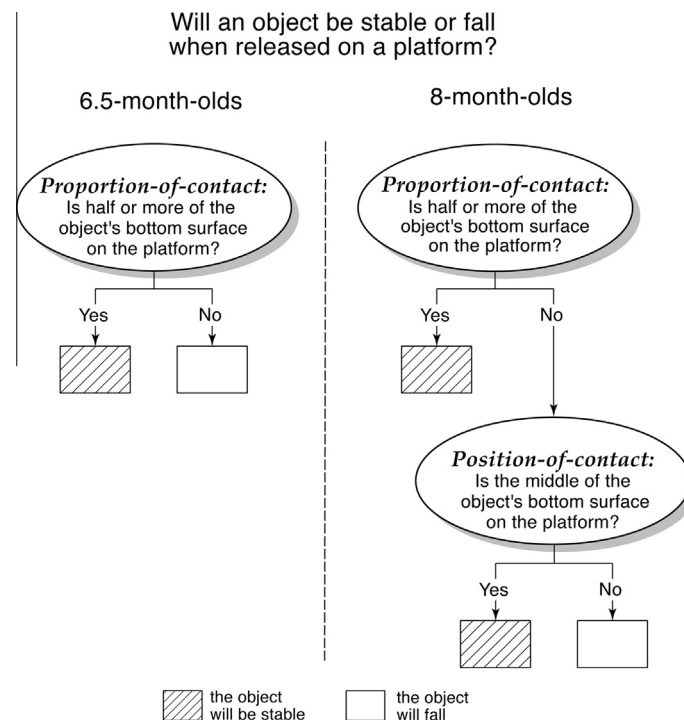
Will an object be stable or fall when released on a platform?

6.5-month-olds

*Proportion-of-contact:* Is half or more of the object's bottom surface on the platform?

Yes

No

8-month-olds

*Proportion-of-contact:* Is half or more of the object's bottom surface on the platform?

Yes

No

*Position-of-contact:* Is the middle of the object's bottom surface on the platform?

Yes

No

the object will be stable

the object will fall